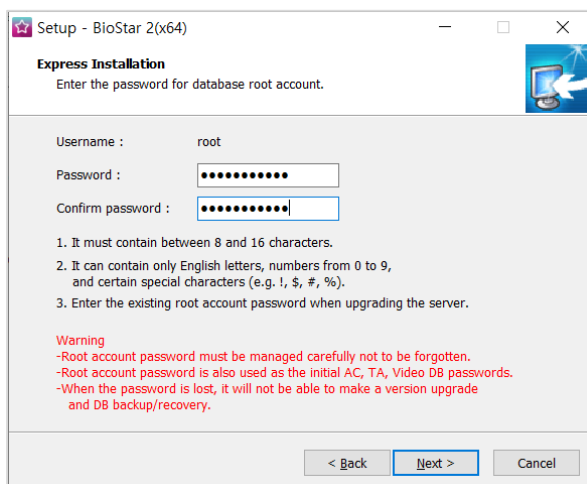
Setup - BioStar 2(x64)

Express Installation
Enter the password for database root account.

Username : root

Password : ●●●●●●●●●●●

Confirm password : ●●●●●●●●●●●

1. It must contain between 8 and 16 characters.

2. It can contain only English letters, numbers from 0 to 9, and certain special characters (e.g. !, $, #, %).

3. Enter the existing root account password when upgrading the server.

Warning
-Root account password must be managed carefully not to be forgotten.
-Root account password is also used as the initial AC, TA, Video DB passwords.
-When the password is lost, it will not be able to make a version upgrade and DB backup/recovery.

< Back | Next > | Cancel